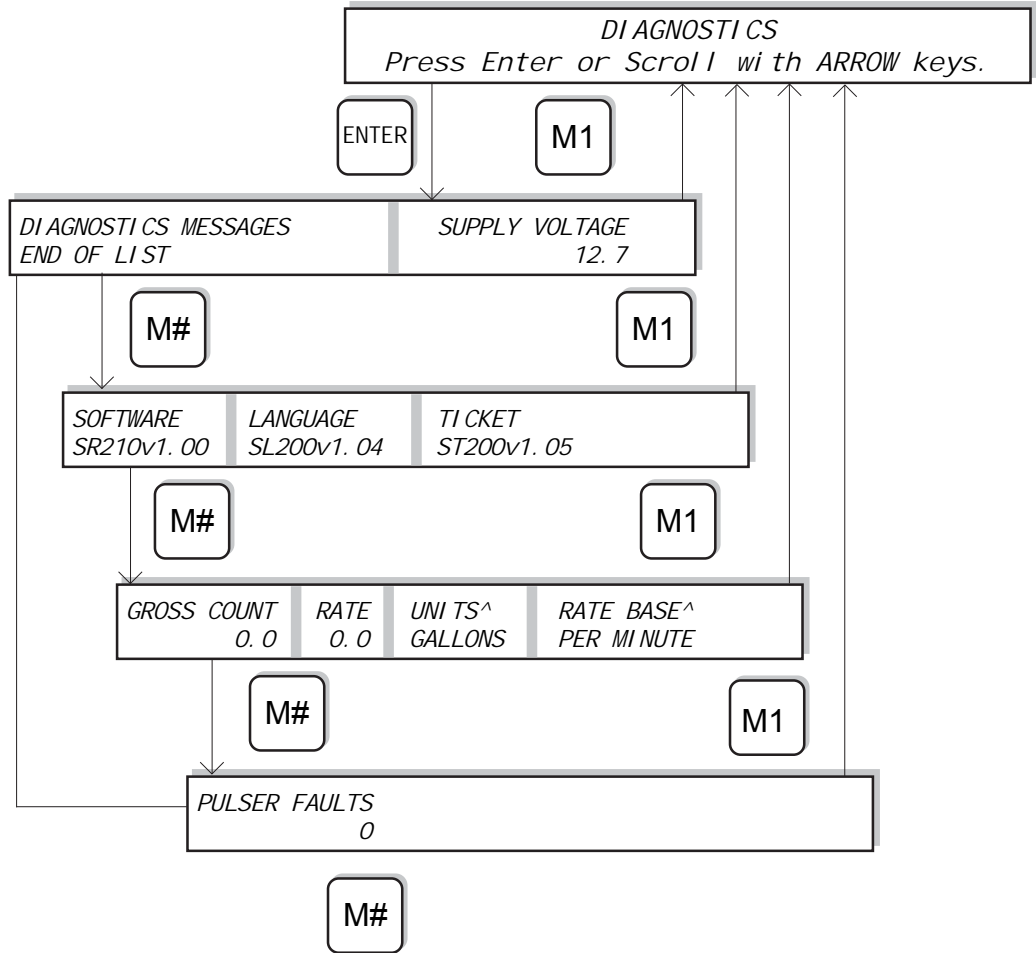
DIAGNOSTICS
Press Enter or Scroll with ARROW keys.

ENTER

M1

DIAGNOSTICS MESSAGES
END OF LIST

SUPPLY VOLTAGE
12.7

M#

M1

SOFTWARE
SR210v1.00

LANGUAGE
SL200v1.04

TICKET
ST200v1.05

M#

M1

GROSS COUNT
0.0

RATE
0.0

UNITS^
GALLONS

RATE BASE^
PER MINUTE

M#

M1

PULSER FAULTS
0

M#